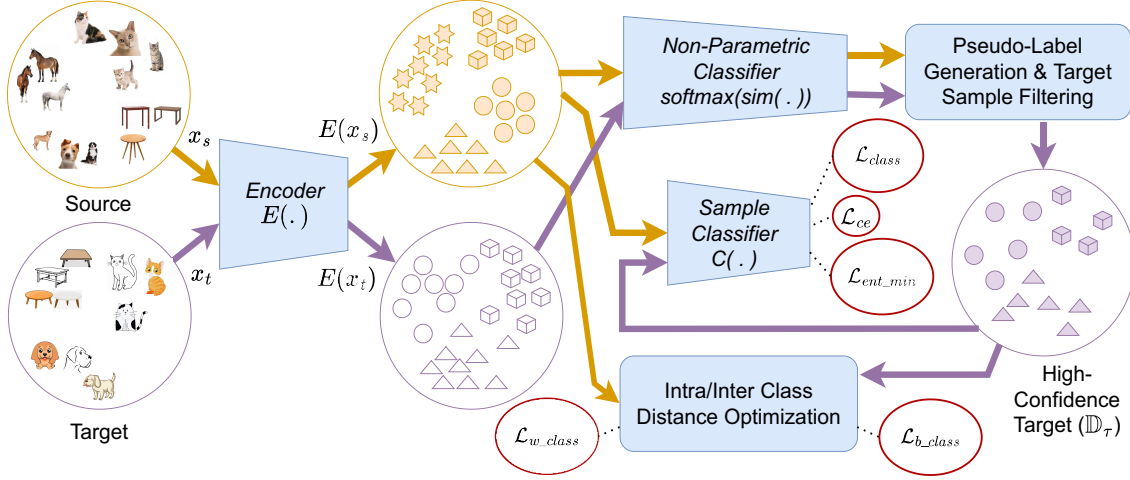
Source

$x_s$

Target

$x_t$

Encoder $E(.)$

$E(x_s)$

$E(x_t)$

Non-Parametric Classifier softmax(sim( . ))

Pseudo-Label Generation & Target Sample Filtering

$\mathcal{L}_{class}$

$\mathcal{L}_{ce}$

$\mathcal{L}_{ent\_min}$

Sample Classifier C( . )

High-Confidence Target ($\mathbb{D}_\tau$)

Intra/Inter Class Distance Optimization

$\mathcal{L}_{w\_class}$

$\mathcal{L}_{b\_class}$